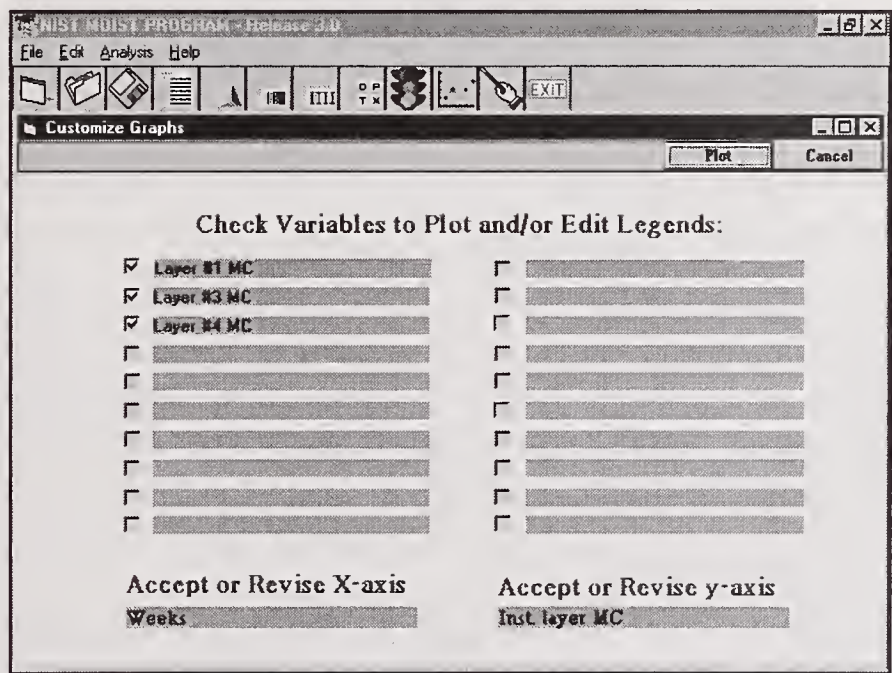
NIST MOIST PROGRAM - Release 3.0

File Edit Analysis Help

EXIT

Customize Graphs

Plot

Cancel

Check Variables to Plot and/or Edit Legends:

Layer #1 MC

Layer #3 MC

Layer #4 MC

Accept or Revise X-axis

Weeks

Accept or Revise y-axis

Inst. layer MC